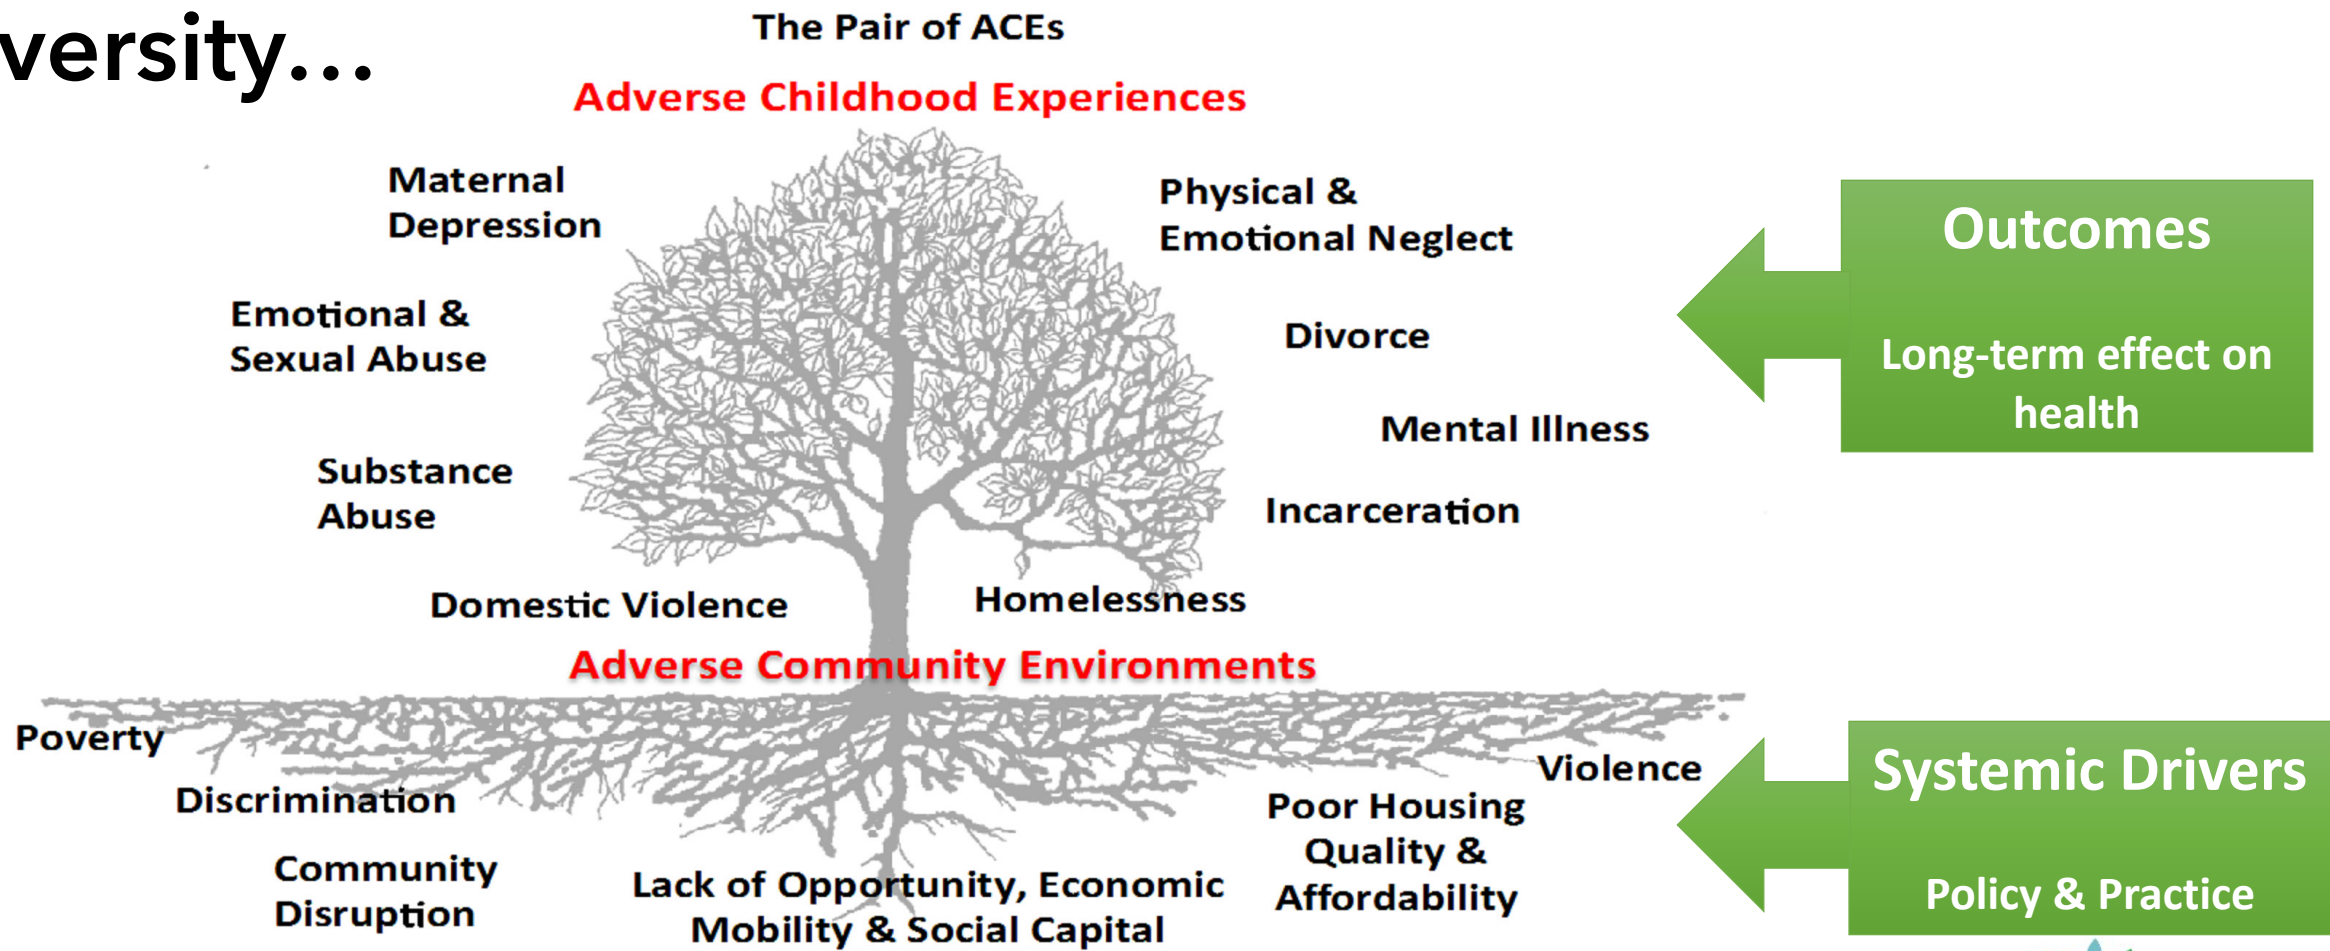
versity...

The Pair of ACEs

Adverse Childhood Experiences

Maternal Depression

Physical & Emotional Neglect

Outcomes

Long-term effect on health

Emotional & Sexual Abuse

Divorce

Mental Illness

Substance Abuse

Incarceration

Domestic Violence

Homelessness

Adverse Community Environments

Poverty

Discrimination

Community Disruption

Lack of Opportunity, Economic Mobility & Social Capital

Poor Housing Quality & Affordability

Violence

Systemic Drivers

Policy & Practice